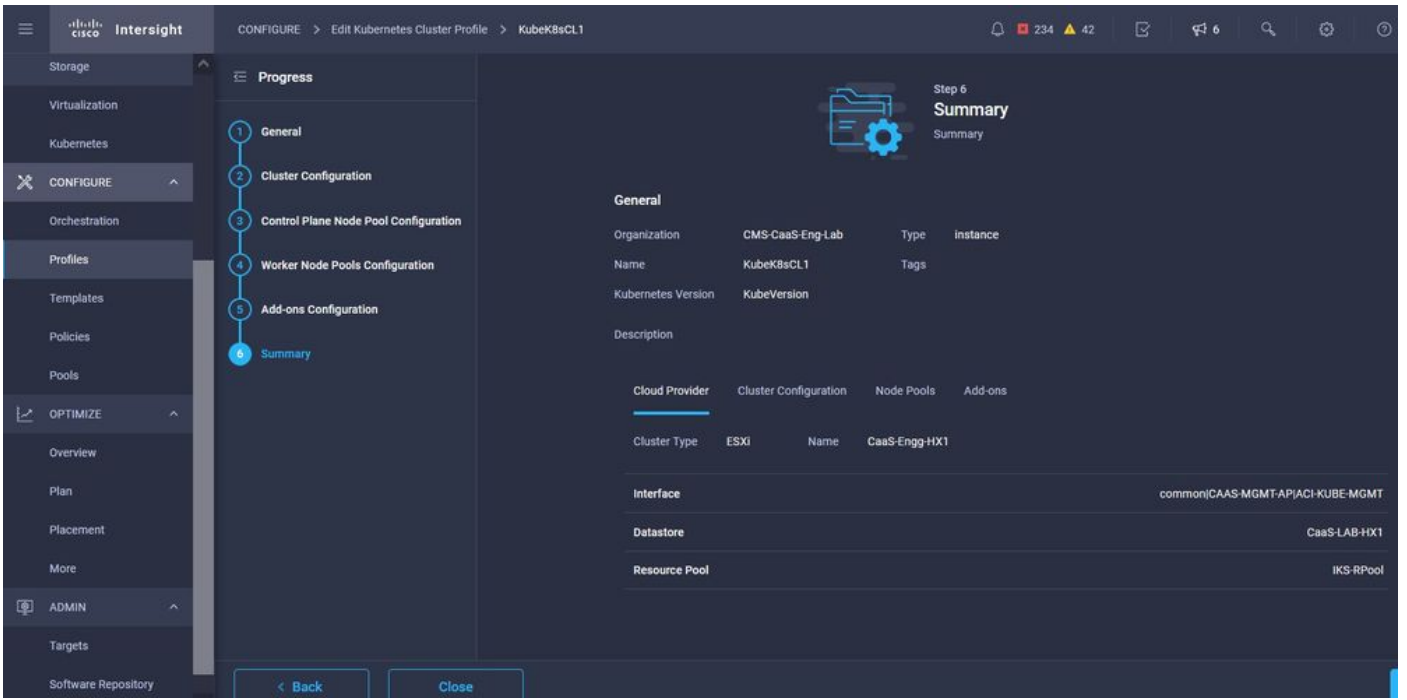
cisco Intersight

CONFIGURE > Edit Kubernetes Cluster Profile > KubeK8sCL1

234 42 6

Storage
Virtualization
Kubernetes
CONFIGURE
Orchestration
Profiles
Templates
Policies
Pools
OPTIMIZE
Overview
Plan
Placement
More
ADMIN
Targets
Software Repository

Progress

1 General
2 Cluster Configuration
3 Control Plane Node Pool Configuration
4 Worker Node Pools Configuration
5 Add-ons Configuration
6 Summary

Step 6
Summary
Summary

General

Organization CMS-CaaS-Eng-Lab Type instance
Name KubeK8sCL1 Tags
Kubernetes Version KubeVersion
Description

Cloud Provider Cluster Configuration Node Pools Add-ons

Cluster Type ESXi Name CaaS-Engg-HX1

| | |
|---|---|
| Interface | common\|CAAS-MGMT-AP\|ACI-KUBE-MGMT |
| Datastore | CaaS-LAB-HX1 |
| Resource Pool | IKS-RPool |

< Back
Close